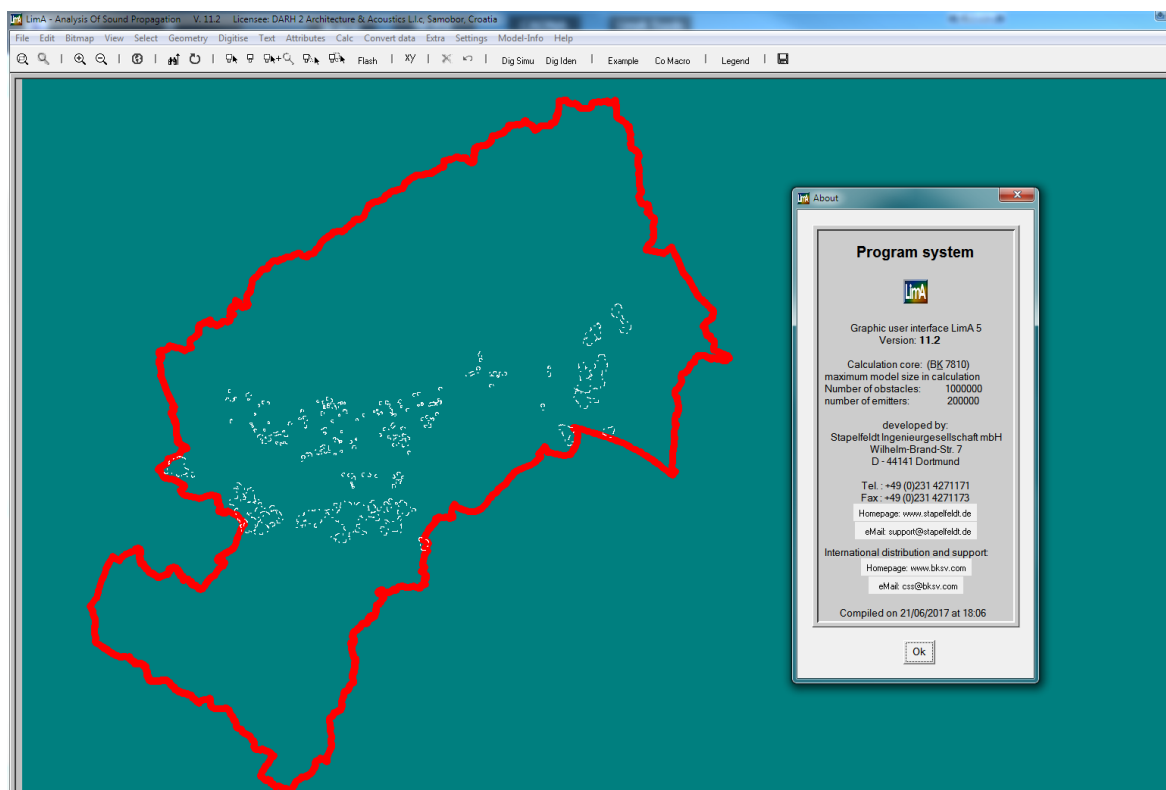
LimA - Analysis Of Sound Propagation V. 11.2 Licensee: DARH 2 Architecture & Acoustics L.l.c, Samobor, Croatia

File Edit Bitmap View Select Geometry Digitise Text Attributes Calc Convert data Extra Settings Model-Info Help

Flash XY Dig Simu Dig Iden Example Co Macro Legend

LimA About

Program system

LimA

Graphic user interface LimA 5
Version: 11.2

Calculation core: (BK 7810)
maximum model size in calculation
Number of obstacles: 1000000
number of emitters: 200000

developed by:
Stapelfeldt Ingenieurgesellschaft mbH
Wilhelm-Brand-Str. 7
D - 44141 Dortmund

Tel.: +49 (0)231 4271171
Fax: +49 (0)231 4271173

Homepage: www.stapelfeldt.de

eMail: support@stapelfeldt.de

International distribution and support:

Homepage: www.bksv.com

eMail: css@bksv.com

Compiled on 21/06/2017 at 18:06

Ok